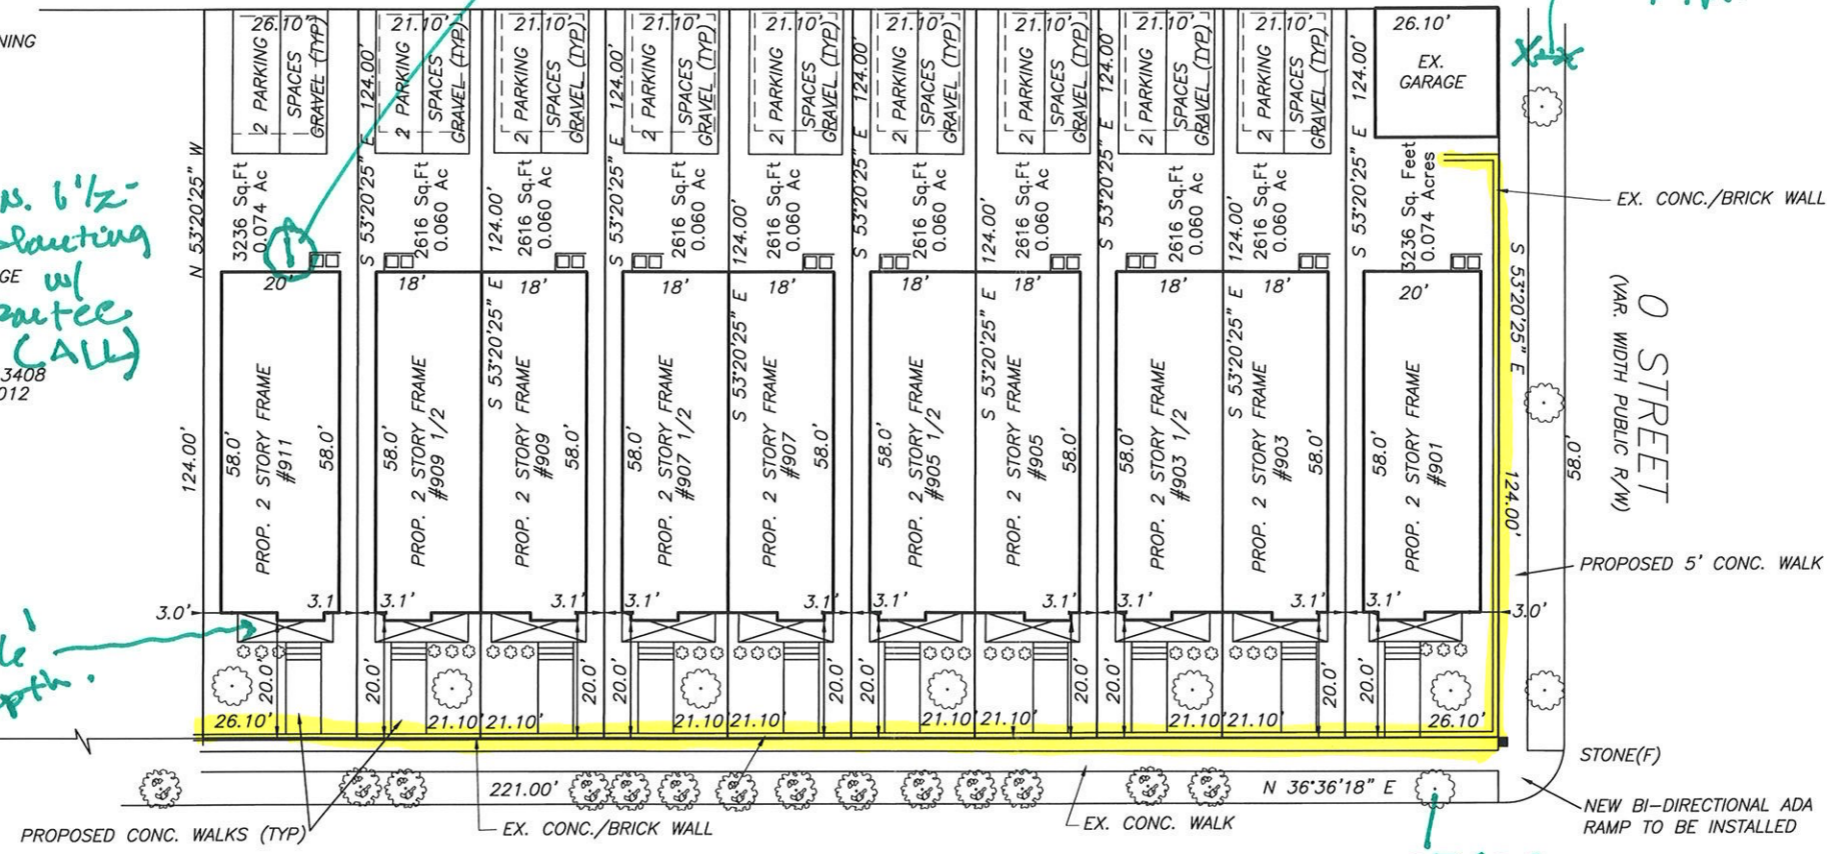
NING

ns. 6'½-
planting
GE w/
partee
(ALL)

3408
012

le'
pth.

26.10'
2 PARKING SPACES GRAVEL (TYP)
N 53°20'25" W
3236 Sq.Ft 0.074 Ac
124.00'
20'
PROP. 2 STORY FRAME #911
58.0'
58.0'
3.0'
3.1
20.0'
26.10'

21.10'
2 PARKING SPACES GRAVEL (TYP)
S 53°20'25" E
124.00'
2616 Sq.Ft 0.060 Ac
18'
PROP. 2 STORY FRAME #909 1/2
58.0'
3.1'
20.0'
21.10'

21.10'
2 PARKING SPACES GRAVEL (TYP)
124.00'
2616 Sq.Ft 0.060 Ac
S 53°20'25" E
18'
PROP. 2 STORY FRAME #909
58.0'
3.1'
20.0'
21.10'

21.10'
2 PARKING SPACES GRAVEL (TYP)
S 53°20'25" E
124.00'
2616 Sq.Ft 0.060 Ac
18'
PROP. 2 STORY FRAME #907 1/2
58.0'
3.1'
21.10

21.10'
2 PARKING SPACES GRAVEL (TYP)
124.00'
2616 Sq.Ft 0.060 Ac
S 53°20'25" E
18'
PROP. 2 STORY FRAME #907
58.0'
3.1'
20.0'
21.10'

21.10'
2 PARKING SPACES GRAVEL (TYP)
S 53°20'25" E
124.00'
2616 Sq.Ft 0.060 Ac
18'
PROP. 2 STORY FRAME #905 1/2
58.0'
3.1'
20.0'
21.10'

21.10'
2 PARKING SPACES GRAVEL (TYP)
124.00'
2616 Sq.Ft 0.060 Ac
S 53°20'25" E
18'
PROP. 2 STORY FRAME #905
58.0'
3.1'
20.0'
21.10'

21.10'
2 PARKING SPACES GRAVEL (TYP)
S 53°20'25" E
124.00'
2616 Sq.Ft 0.060 Ac
18'
PROP. 2 STORY FRAME #903 1/2
58.0'
3.1'
20.0'
21.10'

21.10'
2 PARKING SPACES GRAVEL (TYP)
124.00'
2616 Sq.Ft 0.060 Ac
S 53°20'25" E
18'
PROP. 2 STORY FRAME #903
58.0'
3.1'
20.0'
21.10'

26.10'
EX. GARAGE
S 53°20'25" E
124.00'
3236 Sq. Feet 0.074 Acres
20'
PROP. 2 STORY FRAME #901
58.0'
3.1'
20.0'
26.10'
3.0'

S 53°20'25" E
124.00'
58.0'
O STREET
(VAR. WIDTH PUBLIC R/W)
EX. CONC./BRICK WALL
PROPOSED 5' CONC. WALK
STONE(F)
NEW BI-DIRECTIONAL ADA RAMP TO BE INSTALLED

221.00'
N 36°36'18" E
PROPOSED CONC. WALKS (TYP)
EX. CONC./BRICK WALL
EX. CONC. WALK